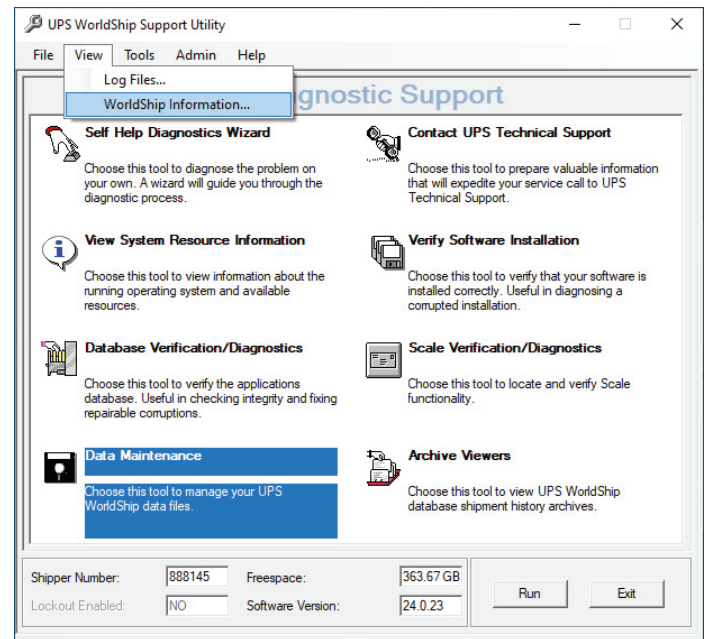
UPS WorldShip Support Utility

File View Tools Admin Help

Log Files...
WorldShip Information...

gnostic Support

Self Help Diagnostics Wizard

Choose this tool to diagnose the problem on your own. A wizard will guide you through the diagnostic process.

Contact UPS Technical Support

Choose this tool to prepare valuable information that will expedite your service call to UPS Technical Support.

View System Resource Information

Choose this tool to view information about the running operating system and available resources.

Verify Software Installation

Choose this tool to verify that your software is installed correctly. Useful in diagnosing a corrupted installation.

Database Verification/Diagnostics

Choose this tool to verify the applications database. Useful in checking integrity and fixing repairable corruptions.

Scale Verification/Diagnostics

Choose this tool to locate and verify Scale functionality.

Data Maintenance

Choose this tool to manage your UPS WorldShip data files.

Archive Viewers

Choose this tool to view UPS WorldShip database shipment history archives.

Shipper Number: 888145
Freespace: 363.67 GB
Lockout Enabled: NO
Software Version: 24.0.23

Run
Exit